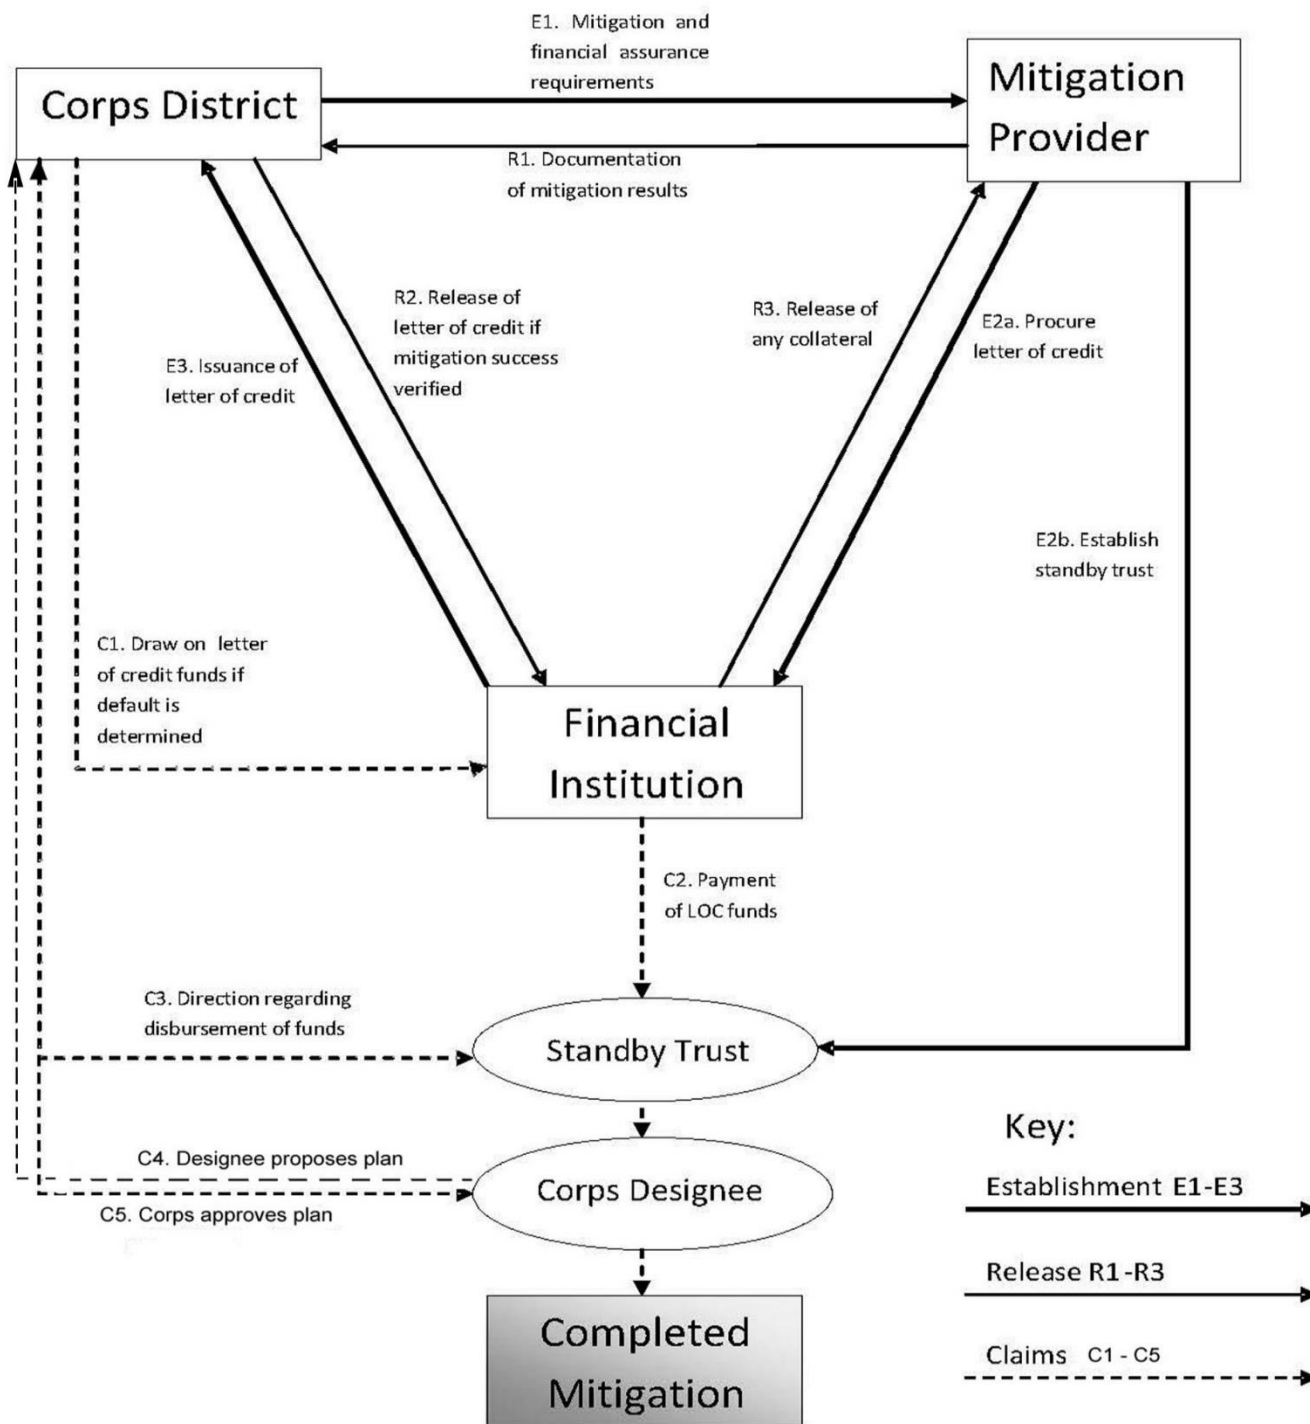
Corps District

E1. Mitigation and financial assurance requirements

Mitigation Provider

R1. Documentation of mitigation results

R2. Release of letter of credit if mitigation success verified

E3. Issuance of letter of credit

R3. Release of any collateral

E2a. Procure letter of credit

E2b. Establish standby trust

C1. Draw on letter of credit funds if default is determined

Financial Institution

C2. Payment of LOC funds

C3. Direction regarding disbursement of funds

Standby Trust

C4. Designee proposes plan

Corps Designee

C5. Corps approves plan

Completed Mitigation

Key:

Establishment E1-E3

Release R1-R3

Claims C1 - C5